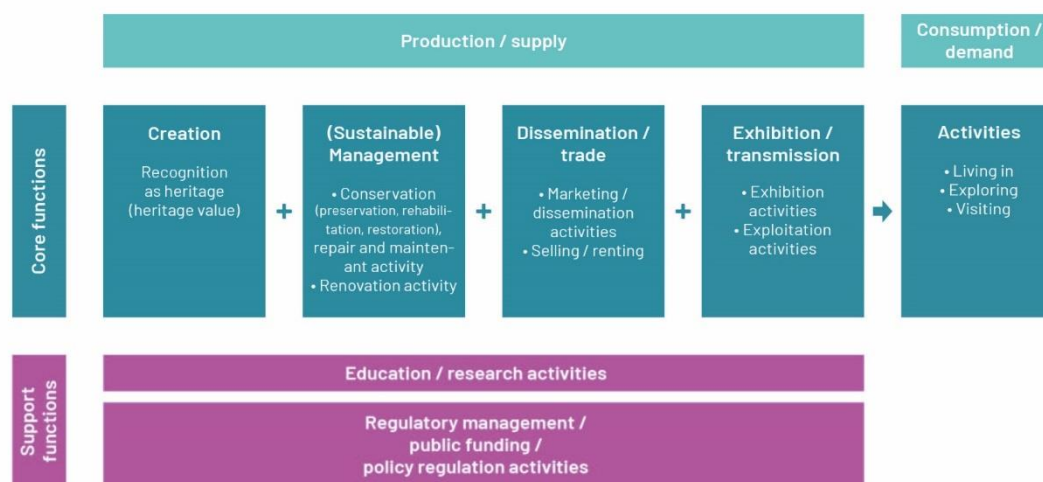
Production / supply

Consumption / demand

Core functions

Creation

Recognition as heritage (heritage value)

+

(Sustainable) Management

• Conservation (preservation, rehabilitation, restoration), repair and maintenant activity
• Renovation activity

+

Dissemination / trade

• Marketing / dissemination activities
• Selling / renting

+

Exhibition / transmission

• Exhibition activities
• Exploitation activities

Activities

• Living in
• Exploring
• Visiting

Support functions

Education / research activities

Regulatory management / public funding / policy regulation activities